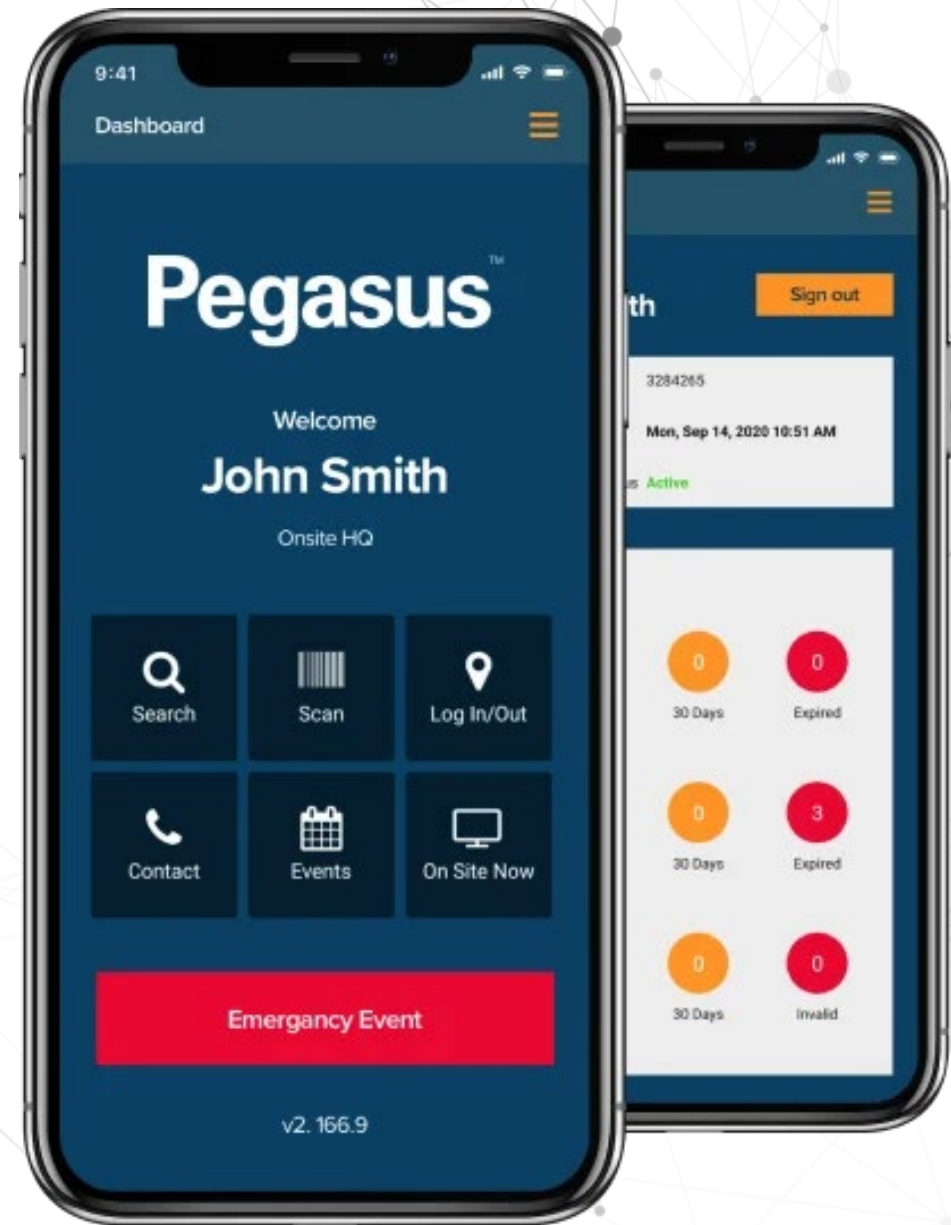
9:41

Dashboard

Pegasus™

Welcome

John Smith

Onsite HQ

Search

Scan

Log In/Out

Contact

Events

On Site Now

Emergancy Event

v2. 166.9

ith

Sign out

3284265

Mon, Sep 14, 2020 10:51 AM

s Active

0

30 Days

0

Expired

0

30 Days

3

Expired

0

30 Days

0

Invalid